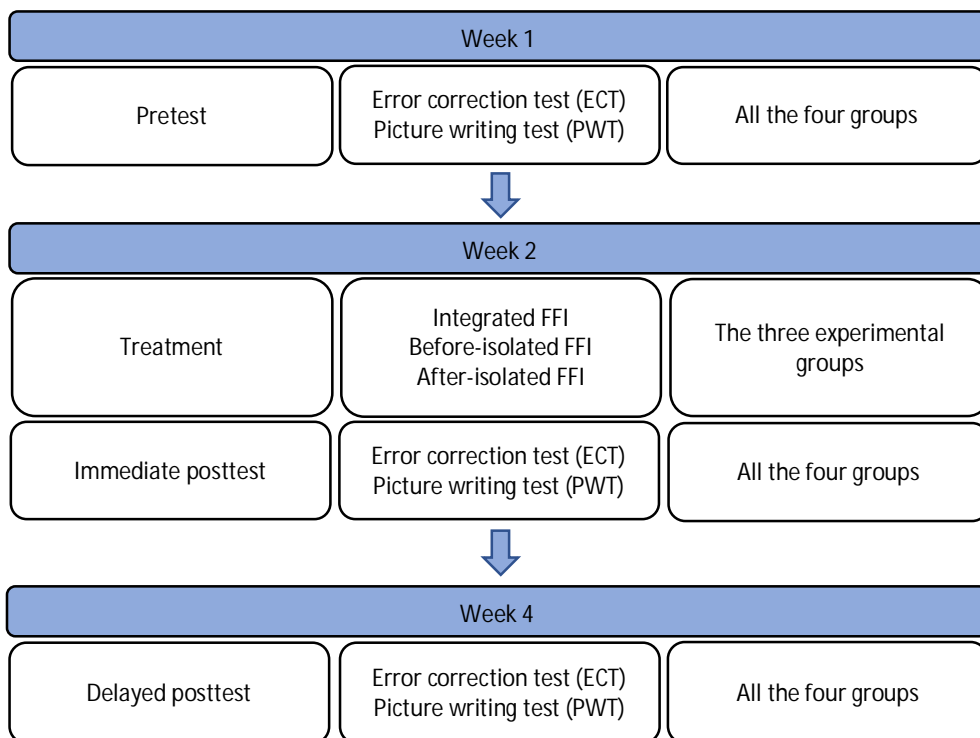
Week 1

Pretest

Error correction test (ECT)
Picture writing test (PWT)

All the four groups

Week 2

Treatment

Integrated FFI
Before-isolated FFI
After-isolated FFI

The three experimental groups

Immediate posttest

Error correction test (ECT)
Picture writing test (PWT)

All the four groups

Week 4

Delayed posttest

Error correction test (ECT)
Picture writing test (PWT)

All the four groups